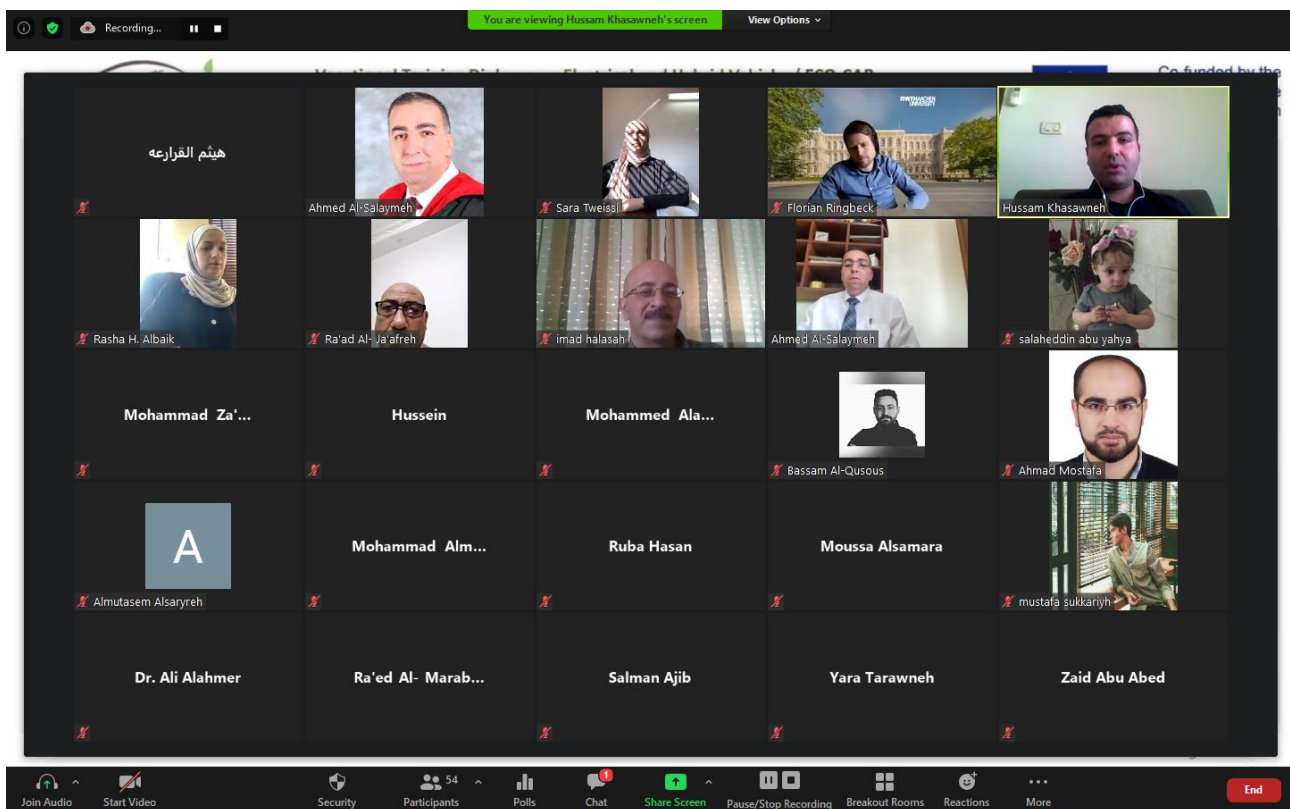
Recording...

You are viewing Hussam Khasawneh's screen

View Options

Vocational Training Diploma on Electrical and Hybrid Vehicles / ECO-CAR

Co-funded by the

هيثم القرارعه

Ahmed Al-Salaymeh

Sara Tweissi

Florian Ringbeck

Hussam Khasawneh

Rasha H. Albaik

Ra'ad Al-Ja'afreh

imad halasah

Ahmed Al-Salaymeh

salaheddin abu yahya

Mohammad Za'...

Hussein

Mohammed Ala...

Bassam Al-Qusous

Ahmad Mostafa

A

Almutasem Alsaryreh

Mohammad Alm...

Ruba Hasan

Moussa Alsamara

mustafa sukkariyh

Dr. Ali Alahmer

Ra'ed Al- Marab...

Salman Ajib

Yara Tarawneh

Zaid Abu Abed

Join Audio

Start Video

Security

54

Participants

Polls

1

Chat

Share Screen

Pause/Stop Recording

Breakout Rooms

Reactions

More

End